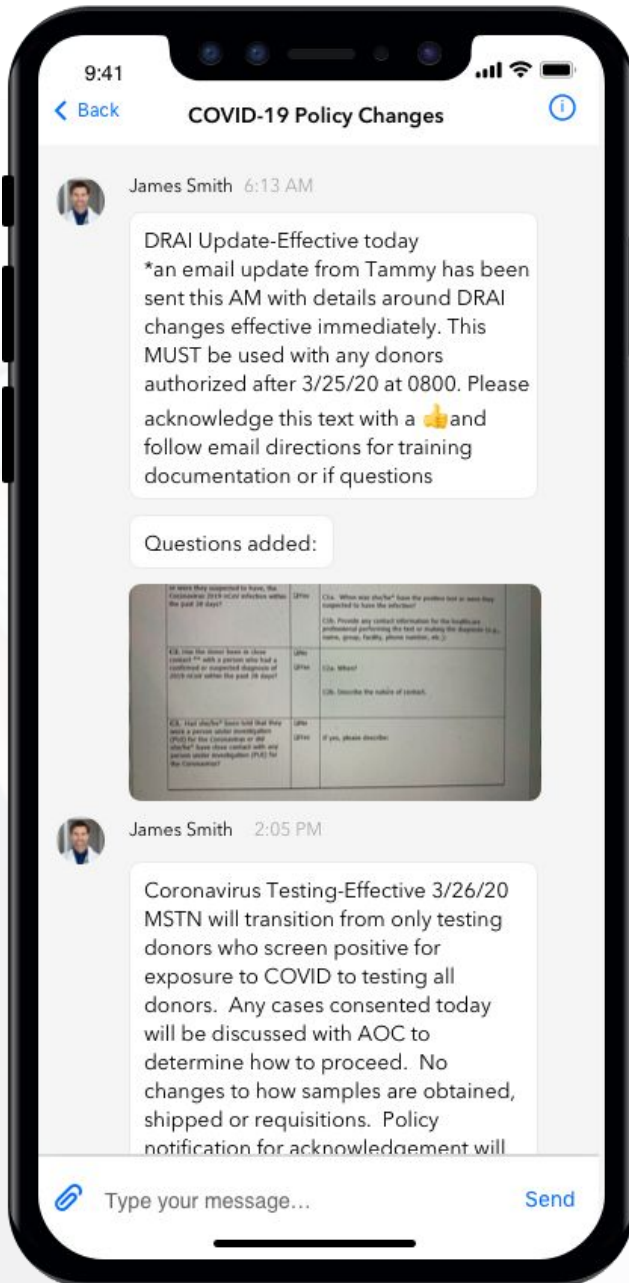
9:41

Back COVID-19 Policy Changes

James Smith 6:13 AM

DRAI Update-Effective today
*an email update from Tammy has been sent this AM with details around DRAI changes effective immediately. This MUST be used with any donors authorized after 3/25/20 at 0800. Please acknowledge this text with a 👍and follow email directions for training documentation or if questions

Questions added:

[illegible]

James Smith 2:05 PM

Coronavirus Testing-Effective 3/26/20 MSTN will transition from only testing donors who screen positive for exposure to COVID to testing all donors. Any cases consented today will be discussed with AOC to determine how to proceed. No changes to how samples are obtained, shipped or requisitions. Policy notification for acknowledgement will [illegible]

Type your message...
Send